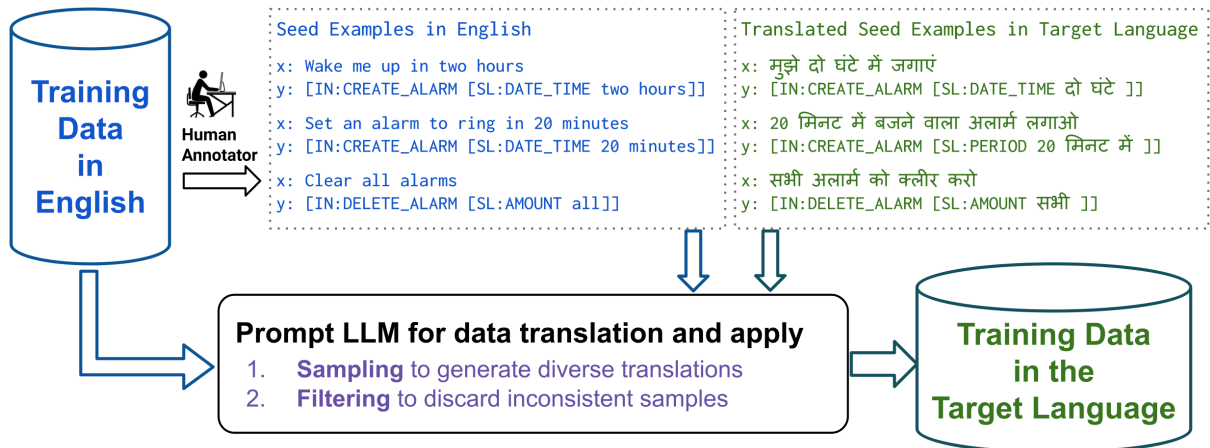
Training Data in English

Human Annotator

Seed Examples in English

x: Wake me up in two hours
y: [IN:CREATE_ALARM [SL:DATE_TIME two hours]]

x: Set an alarm to ring in 20 minutes
y: [IN:CREATE_ALARM [SL:DATE_TIME 20 minutes]]

x: Clear all alarms
y: [IN:DELETE_ALARM [SL:AMOUNT all]]

Translated Seed Examples in Target Language

x: मुझे दो घंटे में जगाएं
y: [IN:CREATE_ALARM [SL:DATE_TIME दो घंटे ]]

x: 20 मिनट में बजने वाला अलार्म लगाओ
y: [IN:CREATE_ALARM [SL:PERIOD 20 मिनट में ]]

x: सभी अलार्म को क्लीर करो
y: [IN:DELETE_ALARM [SL:AMOUNT सभी ]]

Prompt LLM for data translation and apply
1. Sampling to generate diverse translations
2. Filtering to discard inconsistent samples

Training Data in the Target Language